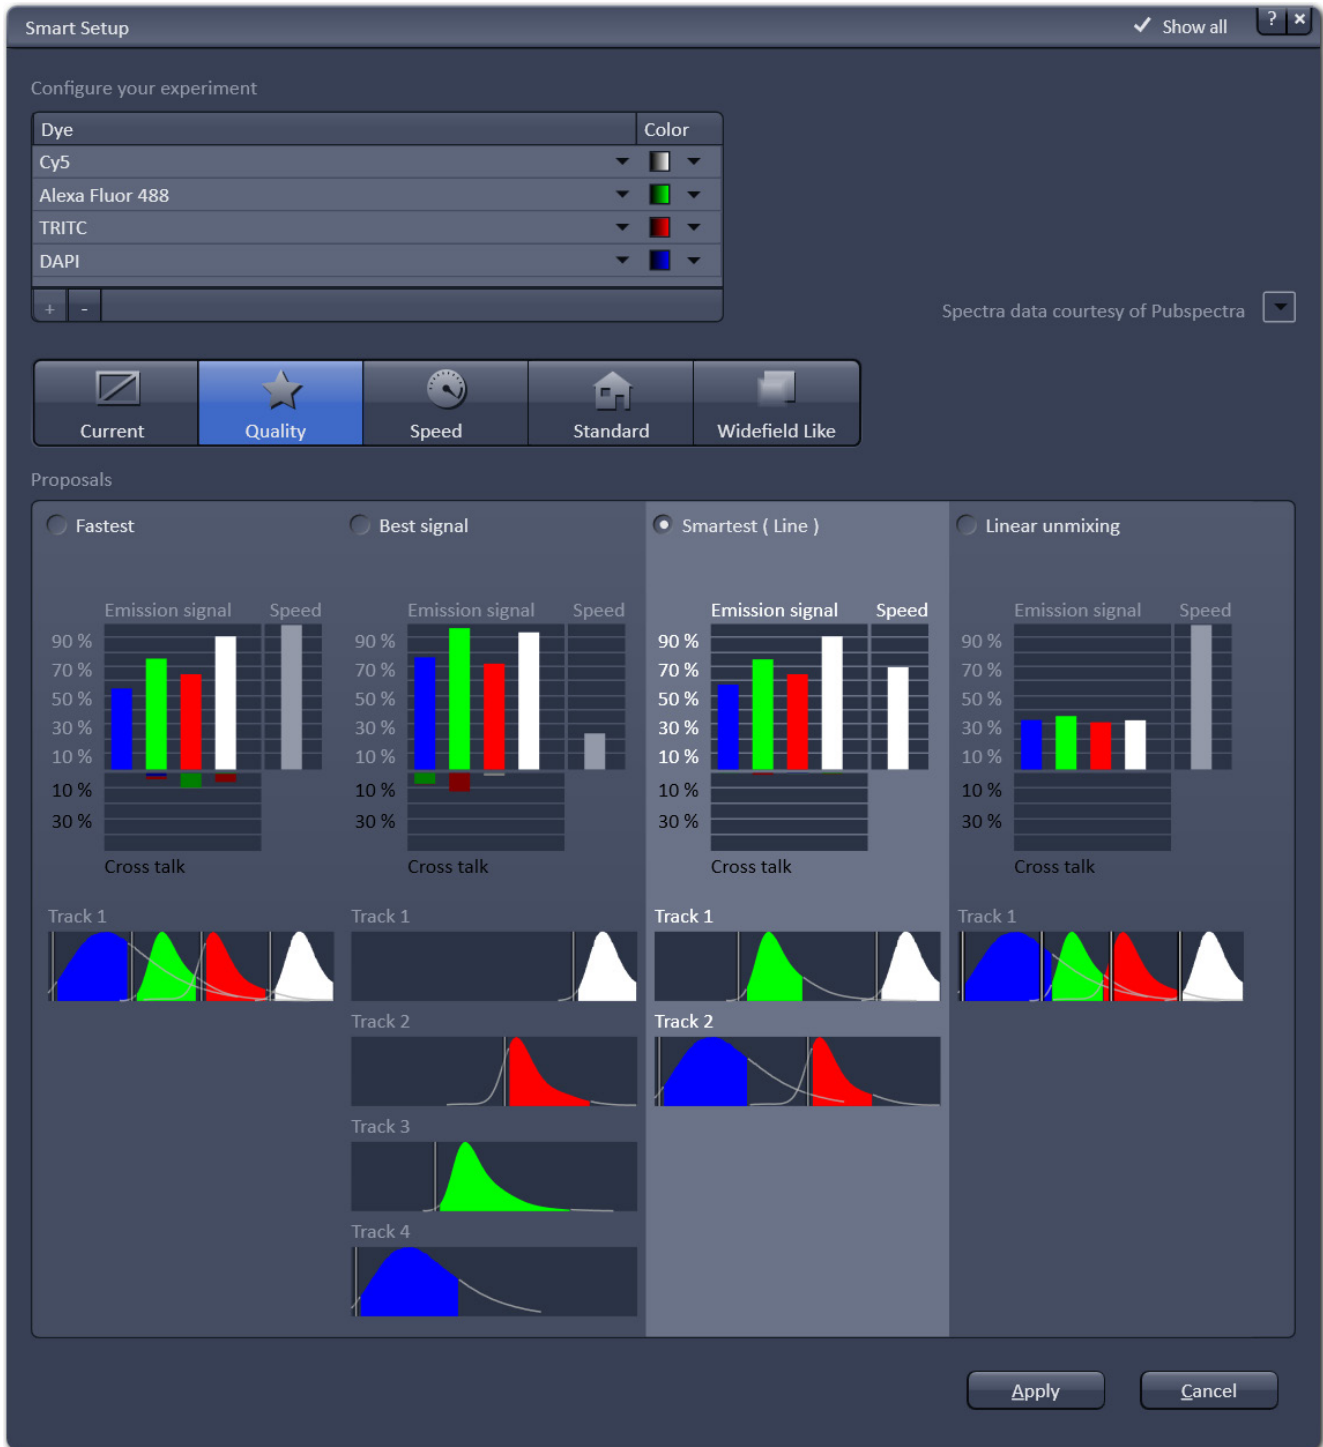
Smart Setup

Show all ? ×

Configure your experiment

| Dye | Color |
|---|---|
| Cy5 | |
| Alexa Fluor 488 | |
| TRITC | |
| DAPI | |

+ -

Spectra data courtesy of Pubspectra

Current Quality Speed Standard Widefield Like

Proposals

Fastest

Emission signal Speed

90 %
70 %
50 %
30 %
10 %
10 %
30 %

Cross talk

Track 1

Best signal

Emission signal Speed

90 %
70 %
50 %
30 %
10 %
10 %
30 %

Cross talk

Track 1

Track 2

Track 3

Track 4

Smartest ( Line )

Emission signal Speed

90 %
70 %
50 %
30 %
10 %
10 %
30 %

Cross talk

Track 1

Track 2

Linear unmixing

Emission signal Speed

90 %
70 %
50 %
30 %
10 %
10 %
30 %

Cross talk

Track 1

Apply Cancel